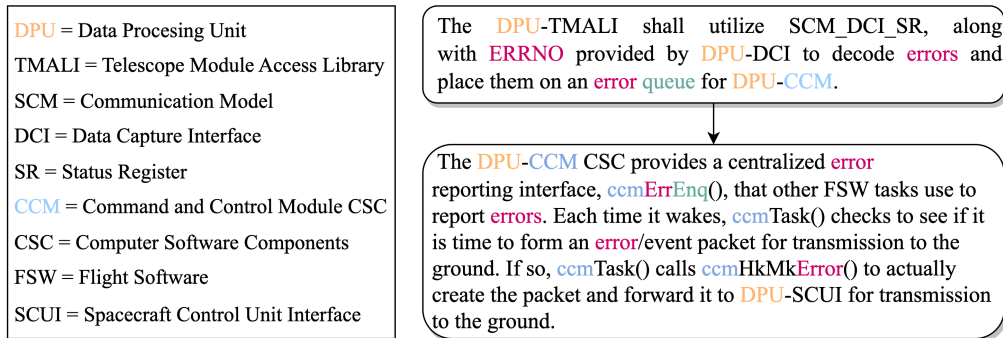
DPU = Data Procesing Unit

TMALI = Telescope Module Access Library

SCM = Communication Model

DCI = Data Capture Interface

SR = Status Register

CCM = Command and Control Module CSC

CSC = Computer Software Components

FSW = Flight Software

SCUI = Spacecraft Control Unit Interface

The DPU-TMALI shall utilize SCM_DCI_SR, along with ERRNO provided by DPU-DCI to decode errors and place them on an error queue for DPU-CCM.

The DPU-CCM CSC provides a centralized error reporting interface, ccmErrEnq(), that other FSW tasks use to report errors. Each time it wakes, ccmTask() checks to see if it is time to form an error/event packet for transmission to the ground. If so, ccmTask() calls ccmHkMkError() to actually create the packet and forward it to DPU-SCUI for transmission to the ground.